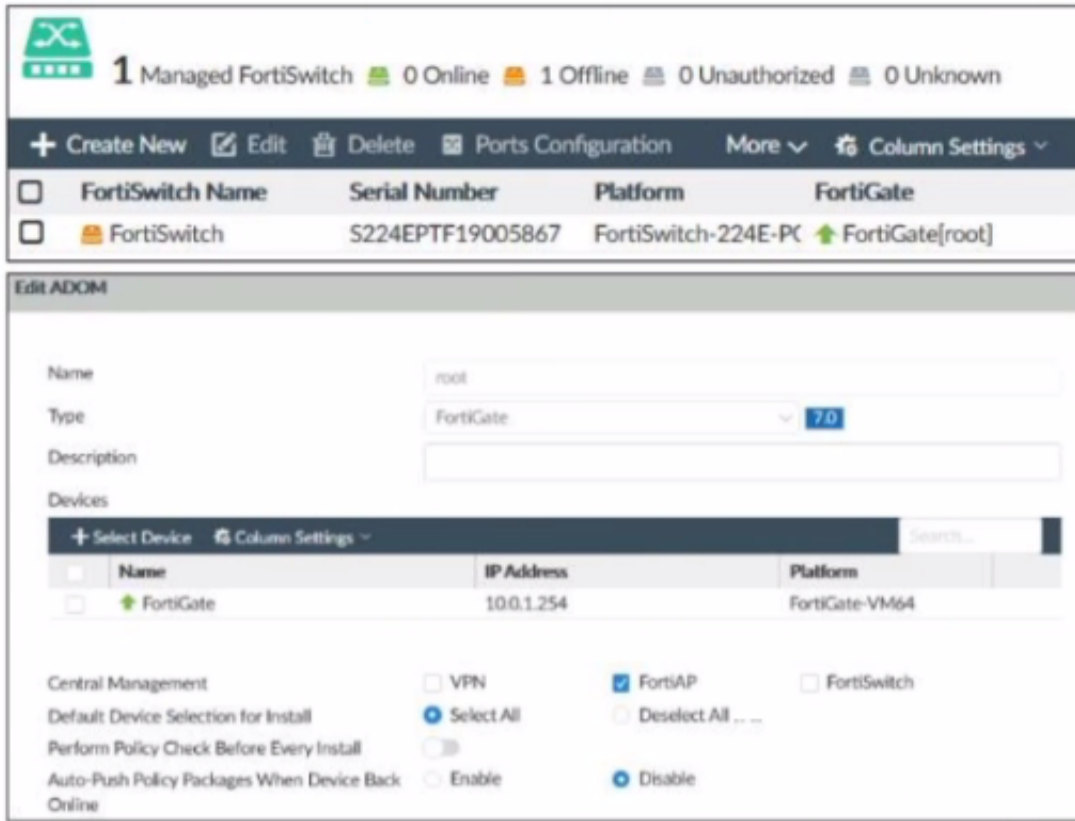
1 Managed FortiSwitch 0 Online 1 Offline 0 Unauthorized 0 Unknown

+ Create New Edit Delete Ports Configuration More Column Settings

| | FortiSwitch Name | Serial Number | Platform | FortiGate |
|---|---|---|---|---|
| | FortiSwitch | S224EPTF19005867 | FortiSwitch-224E-P( | FortiGate[root] |

Edit ADOM

Name root

Type FortiGate 7.0

Description

Devices

+ Select Device Column Settings Search...

| | Name | IP Address | Platform |
|---|---|---|---|
| | FortiGate | 10.0.1.254 | FortiGate-VM64 |

Central Management VPN FortiAP FortiSwitch

Default Device Selection for Install Select All Deselect All

Perform Policy Check Before Every Install

Auto-Push Policy Packages When Device Back Online Enable Disable